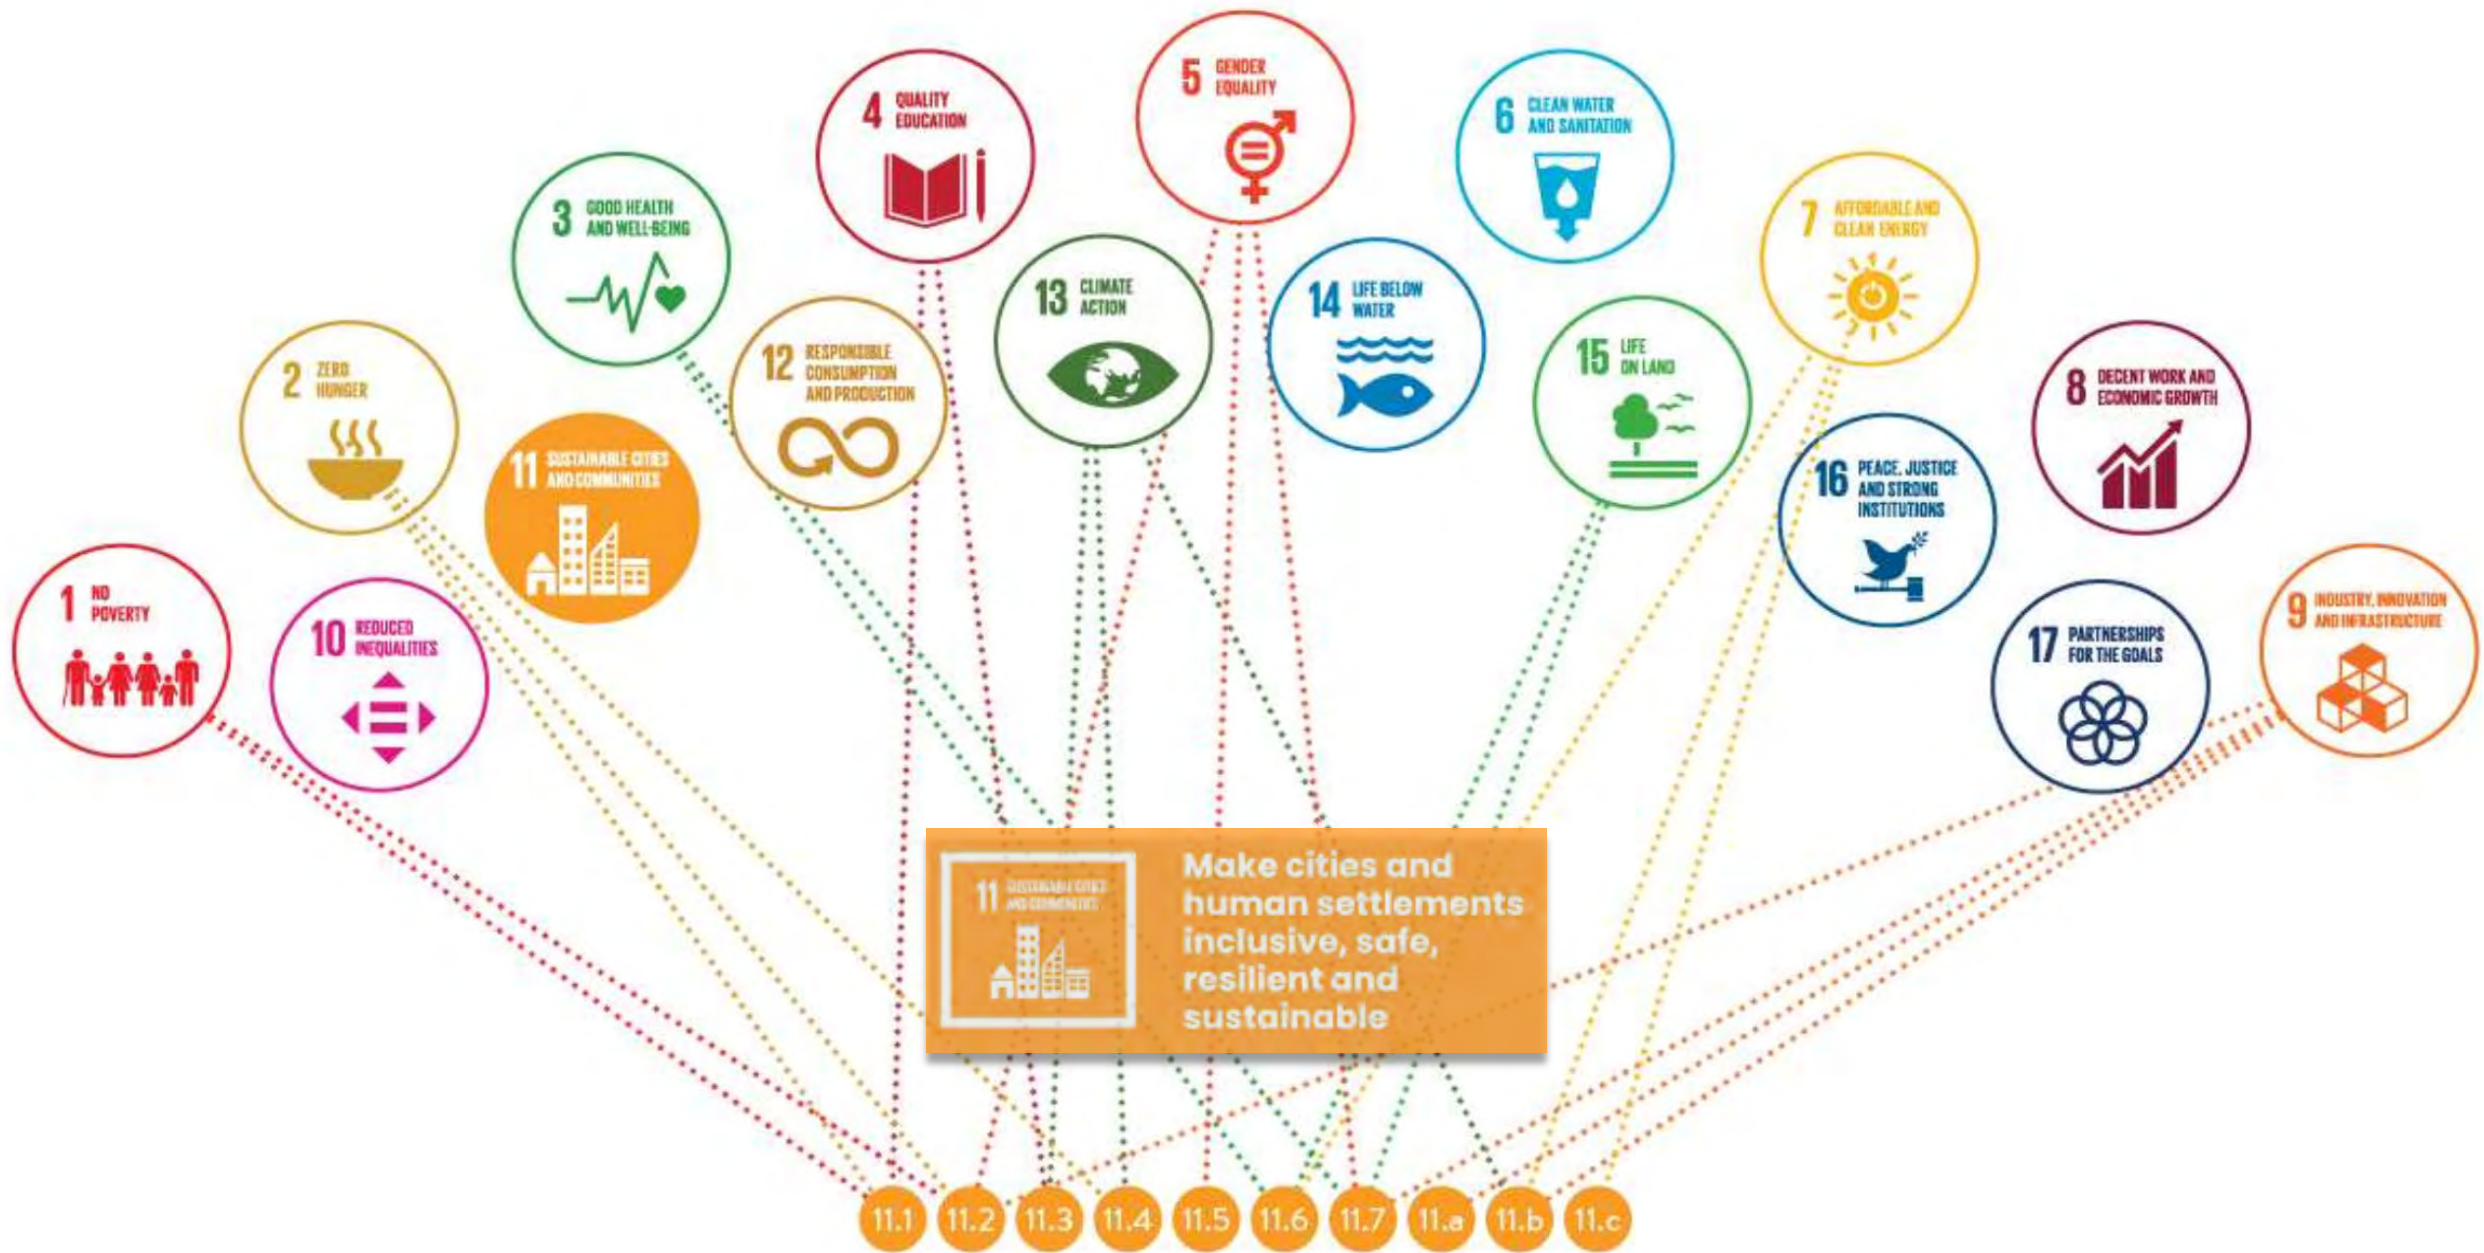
4 QUALITY EDUCATION

5 GENDER EQUALITY

6 CLEAN WATER AND SANITATION

3 GOOD HEALTH AND WELL-BEING

13 CLIMATE ACTION

14 LIFE BELOW WATER

7 AFFORDABLE AND CLEAN ENERGY

12 RESPONSIBLE CONSUMPTION AND PRODUCTION

15 LIFE ON LAND

2 ZERO HUNGER

8 DECENT WORK AND ECONOMIC GROWTH

11 SUSTAINABLE CITIES AND COMMUNITIES

16 PEACE, JUSTICE AND STRONG INSTITUTIONS

1 NO POVERTY

10 REDUCED INEQUALITIES

17 PARTNERSHIPS FOR THE GOALS

9 INDUSTRY, INNOVATION AND INFRASTRUCTURE

11 SUSTAINABLE CITIES AND COMMUNITIES

Make cities and human settlements inclusive, safe, resilient and sustainable

11.1 11.2 11.3 11.4 11.5 11.6 11.7 11.a 11.b 11.c